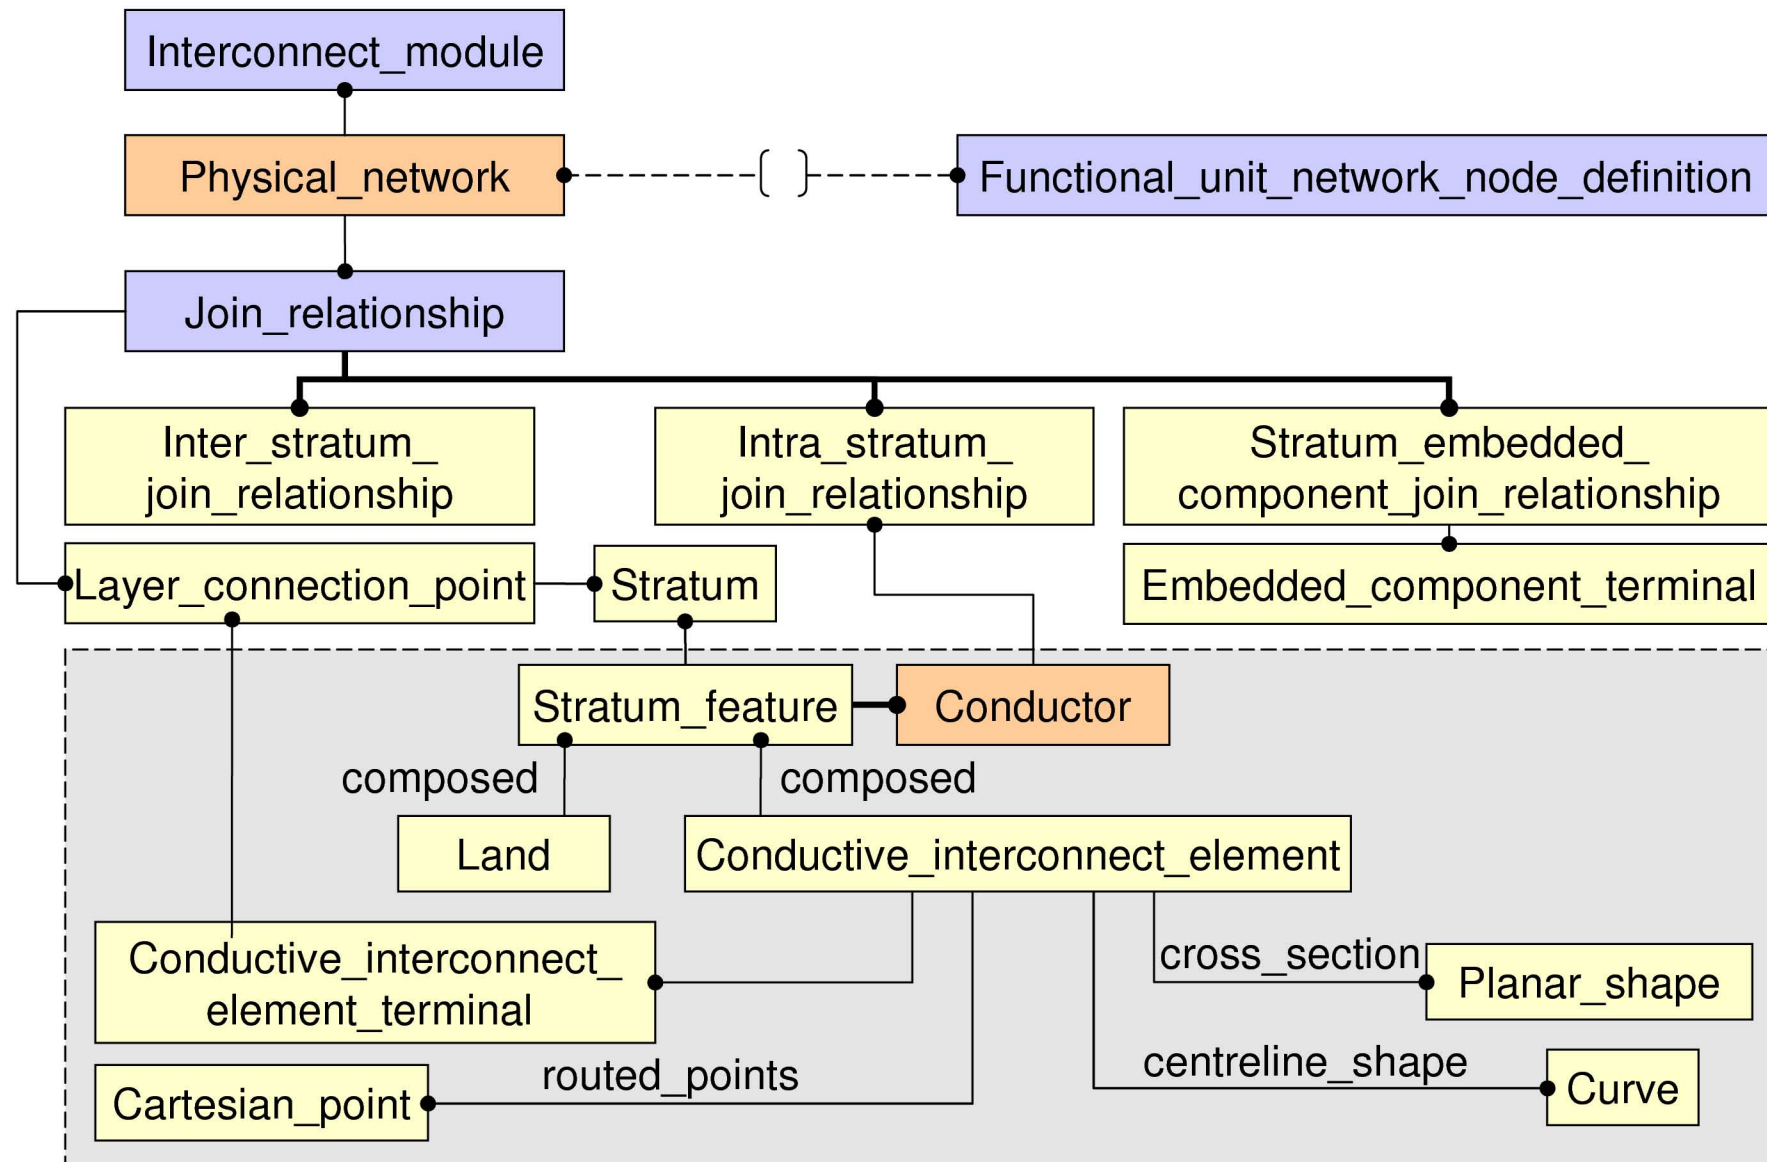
Interconnect_module

Physical_network

Functional_unit_network_node_definition

Join_relationship

Inter_stratum_join_relationship

Intra_stratum_join_relationship

Stratum_embedded_component_join_relationship

Layer_connection_point

Stratum

Embedded_component_terminal

Stratum_feature

Conductor

composed

composed

Land

Conductive_interconnect_element

Conductive_interconnect_element_terminal

cross_section

Planar_shape

Cartesian_point

routed_points

centreline_shape

Curve